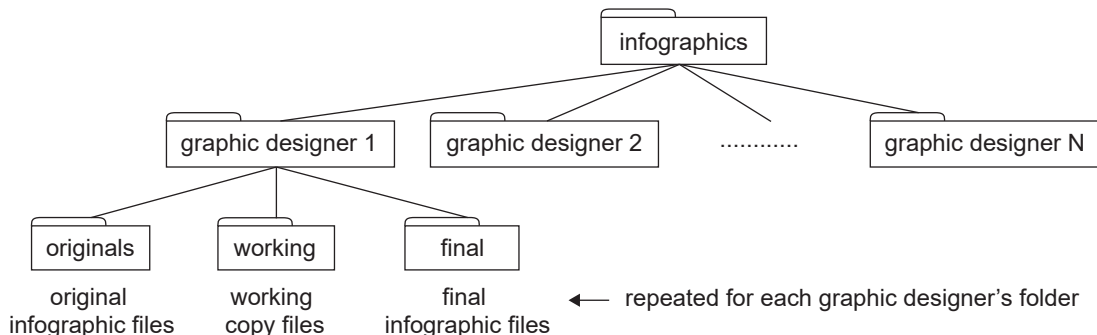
infographics

graphic designer 1

graphic designer 2

............

graphic designer N

originals

working

final

original infographic files

working copy files

final infographic files

repeated for each graphic designer’s folder